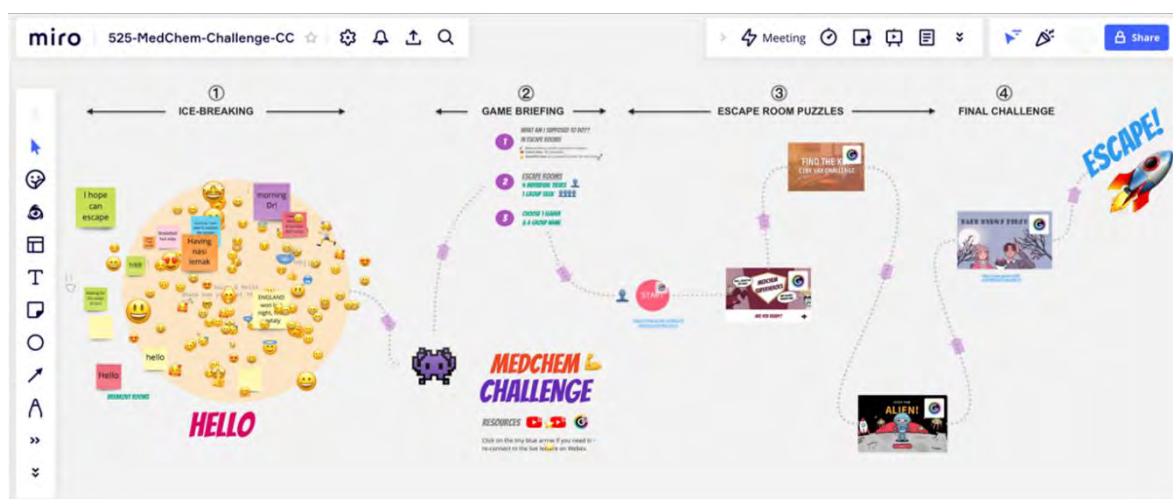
miro 525-MedChem-Challenge-CC

Meeting

Share

① ICE-BREAKING

② GAME BRIEFING

③ ESCAPE ROOM PUZZLES

④ FINAL CHALLENGE

I hope can escape

morning Dr!

Having nasi lemak

ENGLAND won! right, ... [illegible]

hello

Hello

HELLO

WHAT AM I SUPPOSED TO DO??

1 IN ESCAPE ROOMS!

2 ESCAPE ROOMS 4 INDIVIDUAL TASKS 1 GROUP TASK

3 CHOOSE 1 GAMER & A GROUP NAME

START

FIND THE K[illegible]

ALIEN!

ESCAPE!

MEDCHEM CHALLENGE

RESOURCES

Click on the tiny blue arrow if you need to re-connect to the live lecture on Webex.